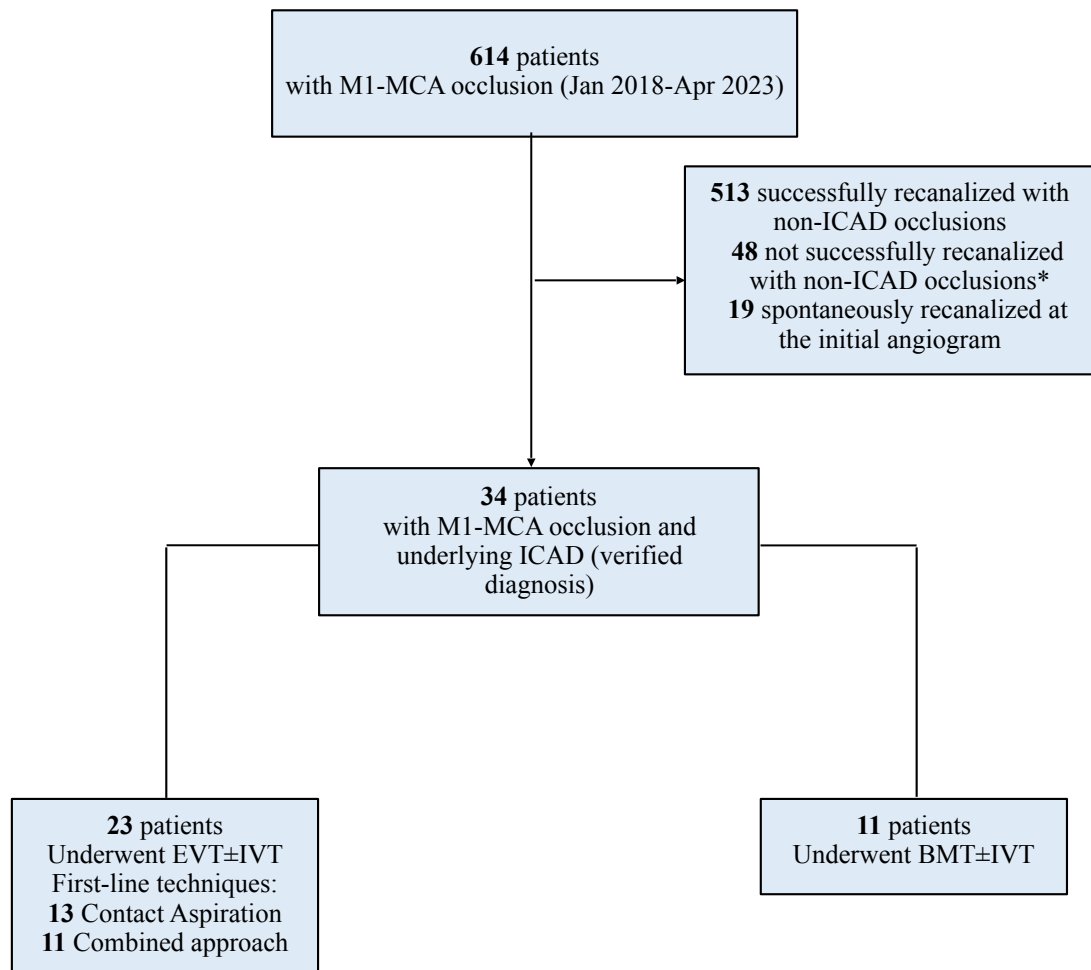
**614** patients
with M1-MCA occlusion (Jan 2018-Apr 2023)

**513** successfully recanalized with non-ICAD occlusions
**48** not successfully recanalized with non-ICAD occlusions*
**19** spontaneously recanalized at the initial angiogram

**34** patients
with M1-MCA occlusion and underlying ICAD (verified diagnosis)

**23** patients
Underwent EVT±IVT
First-line techniques:
**13** Contact Aspiration
**11** Combined approach

**11** patients
Underwent BMT±IVT